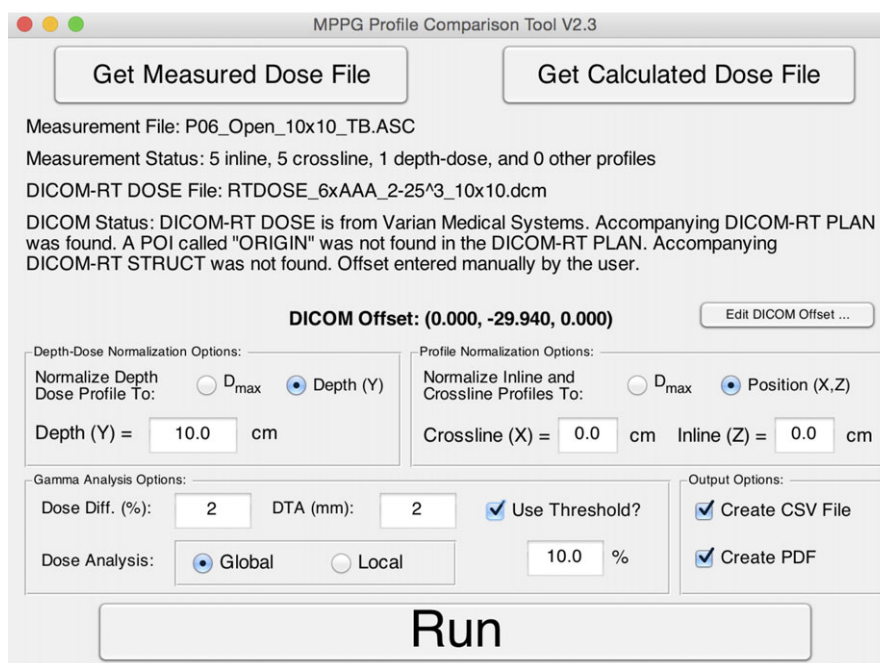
MPPG Profile Comparison Tool V2.3

Get Measured Dose File

Get Calculated Dose File

Measurement File: P06_Open_10x10_TB.ASC

Measurement Status: 5 inline, 5 crossline, 1 depth-dose, and 0 other profiles

DICOM-RT DOSE File: RTDOSE_6xAAA_2-25^3_10x10.dcm

DICOM Status: DICOM-RT DOSE is from Varian Medical Systems. Accompanying DICOM-RT PLAN was found. A POI called "ORIGIN" was not found in the DICOM-RT PLAN. Accompanying DICOM-RT STRUCT was not found. Offset entered manually by the user.

DICOM Offset: (0.000, -29.940, 0.000)

Edit DICOM Offset ...

Depth-Dose Normalization Options:

Normalize Depth Dose Profile To:

$D_{max}$

Depth (Y)

Depth (Y) = 10.0 cm

Profile Normalization Options:

Normalize Inline and Crossline Profiles To:

$D_{max}$

Position (X,Z)

Crossline (X) = 0.0 cm

Inline (Z) = 0.0 cm

Gamma Analysis Options:

Dose Diff. (%): 2

DTA (mm): 2

Use Threshold?

Dose Analysis:

Global

Local

10.0 %

Output Options:

Create CSV File

Create PDF

Run